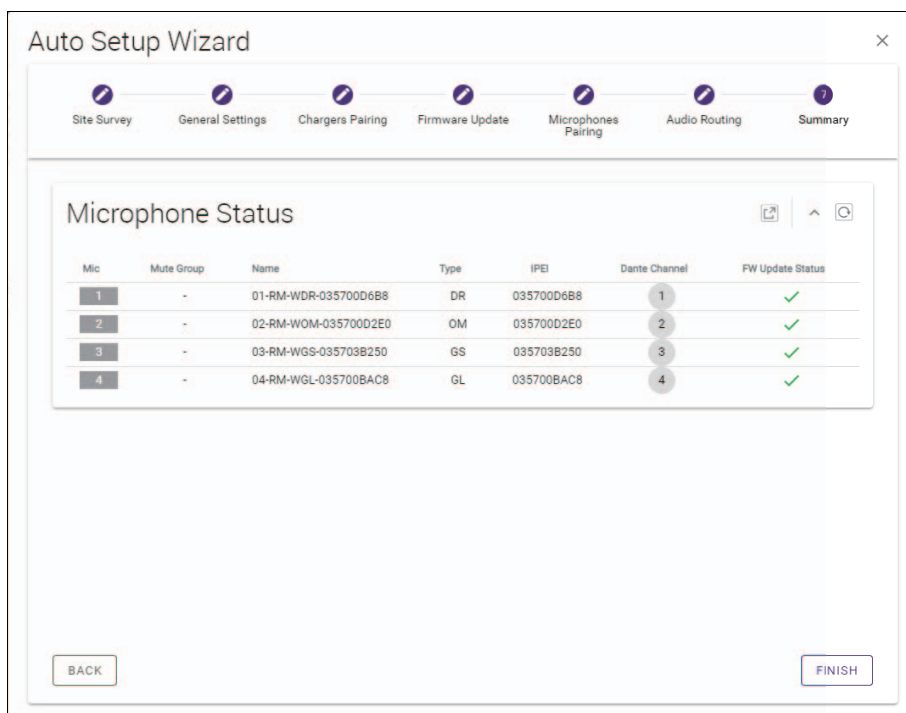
Auto Setup Wizard

×

Site Survey General Settings Chargers Pairing Firmware Update Microphones Pairing Audio Routing 7 Summary

Microphone Status

| Mic | Mute Group | Name | Type | IPEI | Dante Channel | FW Update Status |
|---|---|---|---|---|---|---|
| 1 | - | 01-RM-WDR-035700D6B8 | DR | 035700D6B8 | 1 | ✓ |
| 2 | - | 02-RM-WOM-035700D2E0 | OM | 035700D2E0 | 2 | ✓ |
| 3 | - | 03-RM-WGS-035703B250 | GS | 035703B250 | 3 | ✓ |
| 4 | - | 04-RM-WGL-035700BAC8 | GL | 035700BAC8 | 4 | ✓ |

BACK

FINISH